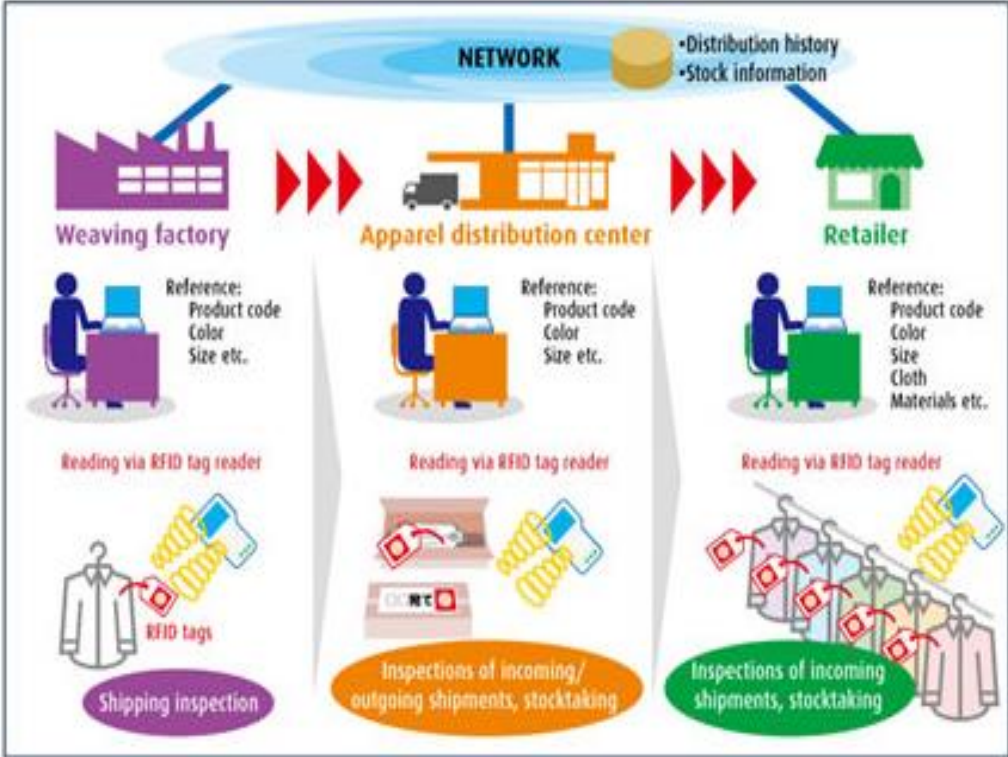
NETWORK

•Distribution history
•Stock information

Weaving factory

Reference:
Product code
Color
Size etc.

Reading via RFID tag reader

RFID tags

Shipping inspection

Apparel distribution center

Reference:
Product code
Color
Size etc.

Reading via RFID tag reader

Inspections of incoming/ outgoing shipments, stocktaking

Retailer

Reference:
Product code
Color
Size
Cloth
Materials etc.

Reading via RFID tag reader

Inspections of incoming shipments, stocktaking